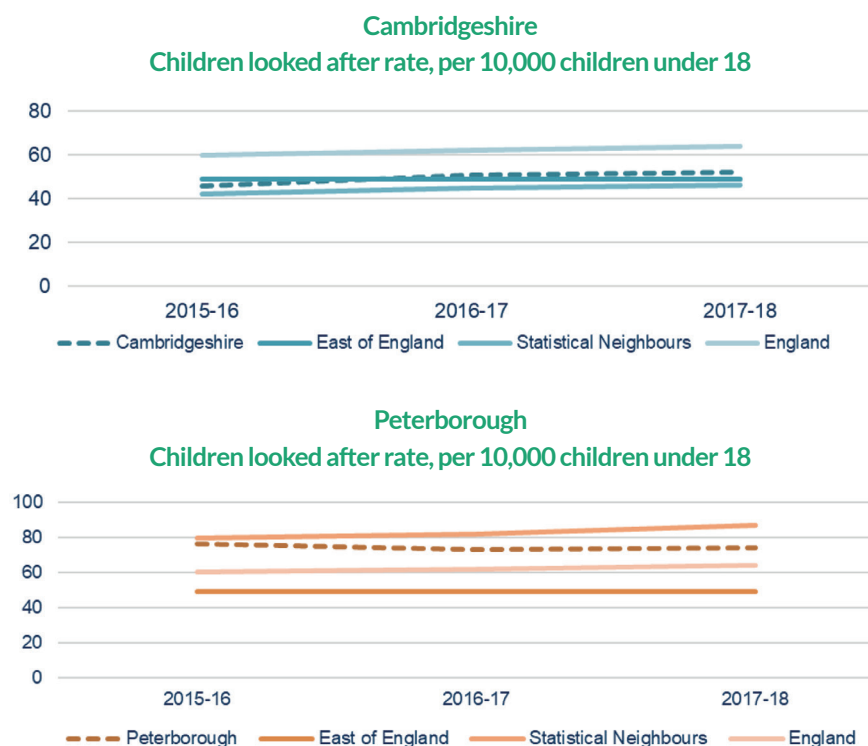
Cambridgeshire
Children looked after rate, per 10,000 children under 18

80
60
40
20
0

2015-16
2016-17
2017-18

Cambridgeshire
East of England
Statistical Neighbours
England

Peterborough
Children looked after rate, per 10,000 children under 18

100
80
60
40
20
0

2015-16
2016-17
2017-18

Peterborough
East of England
Statistical Neighbours
England